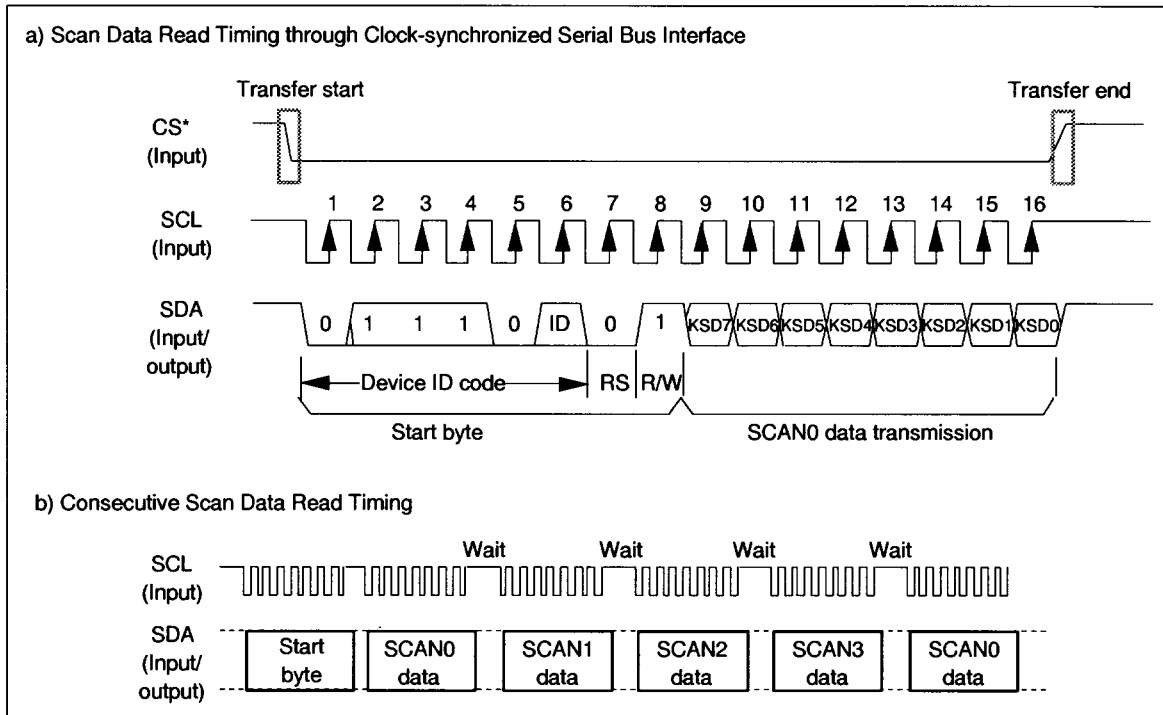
a) Scan Data Read Timing through Clock-synchronized Serial Bus Interface

Transfer start

Transfer end

CS*
(Input)

SCL
(Input)

1 2 3 4 5 6 7 8 9 10 11 12 13 14 15 16

SDA
(Input/
output)

0 1 1 1 0 ID 0 1 KSD7 KSD6 KSD5 KSD4 KSD3 KSD2 KSD1 KSD0

Device ID code RS R/W

Start byte

SCAN0 data transmission

b) Consecutive Scan Data Read Timing

SCL
(Input)

Wait Wait Wait Wait

SDA
(Input/
output)

Start byte

SCAN0 data

SCAN1 data

SCAN2 data

SCAN3 data

SCAN0 data